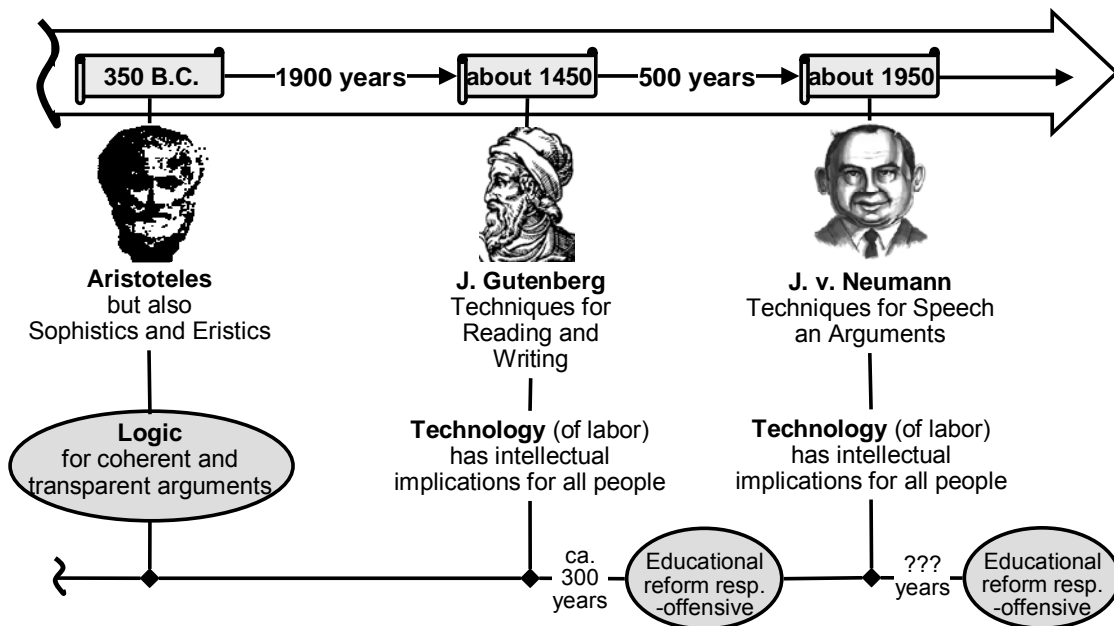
350 B.C. 1900 years about 1450 500 years about 1950

**Aristoteles**
but also
Sophistics and Eristics

**J. Gutenberg**
Techniques for Reading and Writing

**J. v. Neumann**
Techniques for Speech an Arguments

**Logic**
for coherent and transparent arguments

**Technology** (of labor) has intellectual implications for all people

**Technology** (of labor) has intellectual implications for all people

ca. 300 years

Educational reform resp. -offensive

??? years

Educational reform resp. -offensive